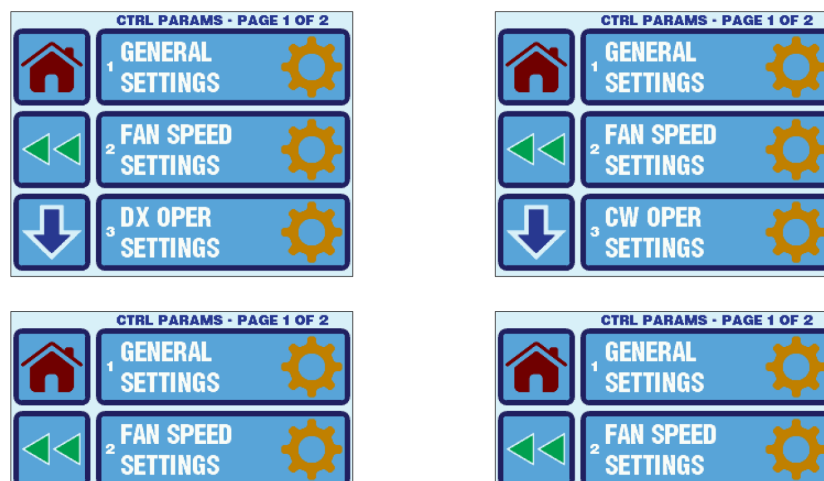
CTRL PARAMS - PAGE 1 OF 2

1 GENERAL SETTINGS

2 FAN SPEED SETTINGS

3 DX OPER SETTINGS

CTRL PARAMS - PAGE 1 OF 2

1 GENERAL SETTINGS

2 FAN SPEED SETTINGS

3 CW OPER SETTINGS

CTRL PARAMS - PAGE 1 OF 2

1 GENERAL SETTINGS

2 FAN SPEED SETTINGS

CTRL PARAMS - PAGE 1 OF 2

1 GENERAL SETTINGS

2 FAN SPEED SETTINGS